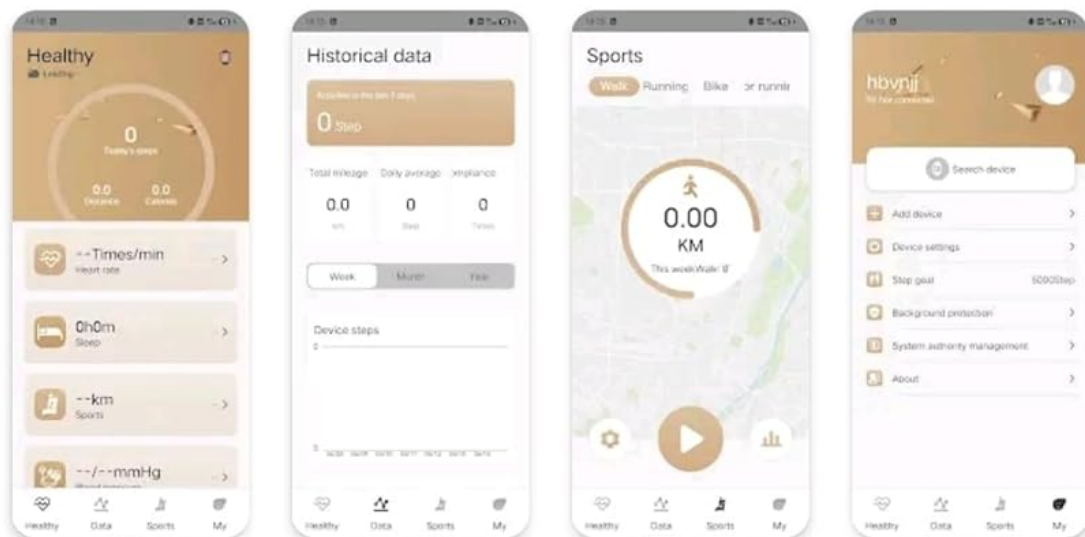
Healthy
Loading

0
Today's steps
0.0
Distance
0.0
Calories

--Times/min
Heart rate

0h0m
Sleep

--km
Sports

--/--mmHg
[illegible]

Healthy Data Sports My

Historical data

Activities in the last 7 days
0 Step

Total mileage
0.0
km
Daily average
0
Step
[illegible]mpliance
0
Times

Week Month Year

Device steps
0
0

Healthy Data Sports My

Sports
Walk Running Bike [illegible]or runnir

0.00
KM
This week Walk: 0

Healthy Data Sports My

hbvnjj
Not connected

Search device
Add device
Device settings
Step goal 5000Step
Background protection
System authority management
About

Healthy Data Sports My